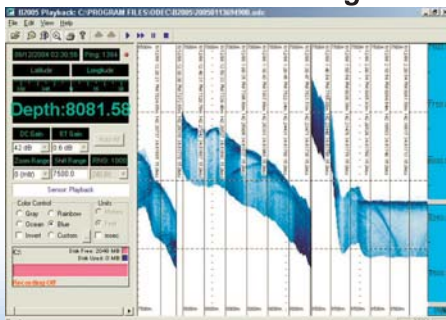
B2005 Playback: C:\PROGRAM FILES\ODEC\B2005\20050113094900.odc

File Edit View Help

Ping: 1394

Latitude Longitude

Depth:8081.58

DC Gain ST Gain

42 db 0.6 db

Auto All

Zoom Range Shift Range RNG: 1000

0 (mtr) 7500.0

Sensor Playback

Color Control
Gray Rainbow
Ocean Blue
Invert Custom

Units
Meters
Feet
(mtr)

Disk Free: 2040 MB
Disk Used: 0 MB

Recording Off